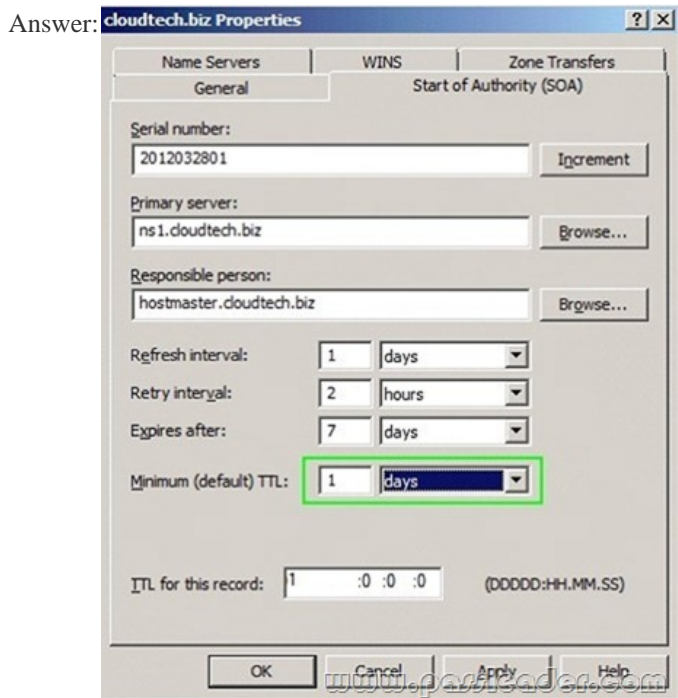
Answer: cloudtech.biz Properties

?| X

Name Servers | WINS | Zone Transfers

General | Start of Authority (SOA)

Serial number:

2012032801

Increment

Primary server:

ns1.cloudtech.biz

Browse...

Responsible person:

hostmaster.cloudtech.biz

Browse...

Refresh interval: 1 days

Retry interval: 2 hours

Expires after: 7 days

Minimum (default) TTL: 1 days

TTL for this record: 1 :0 :0 :0 (DDDDD:HH.MM.SS)

OK Cancel Apply Help

www.passleader.com